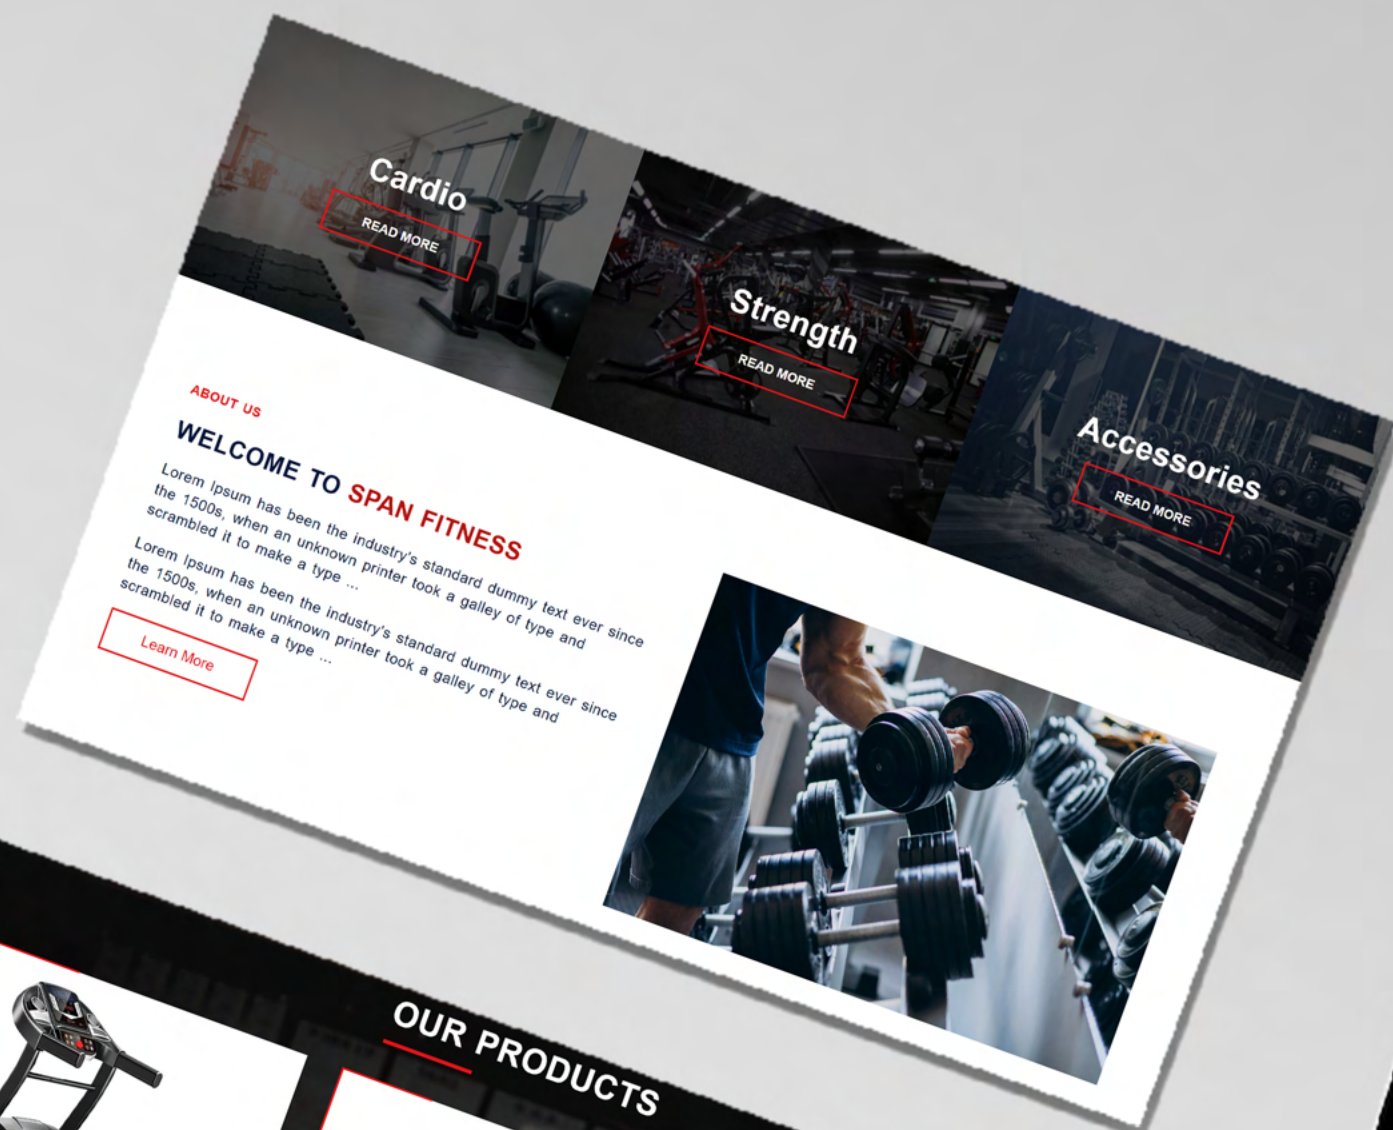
Cardio
READ MORE

Strength
READ MORE

Accessories
READ MORE

ABOUT US

WELCOME TO SPAN FITNESS

Lorem Ipsum has been the industry's standard dummy text ever since the 1500s, when an unknown printer took a galley of type and scrambled it to make a type ...

Lorem Ipsum has been the industry's standard dummy text ever since the 1500s, when an unknown printer took a galley of type and scrambled it to make a type ...

Learn More

OUR PRODUCTS